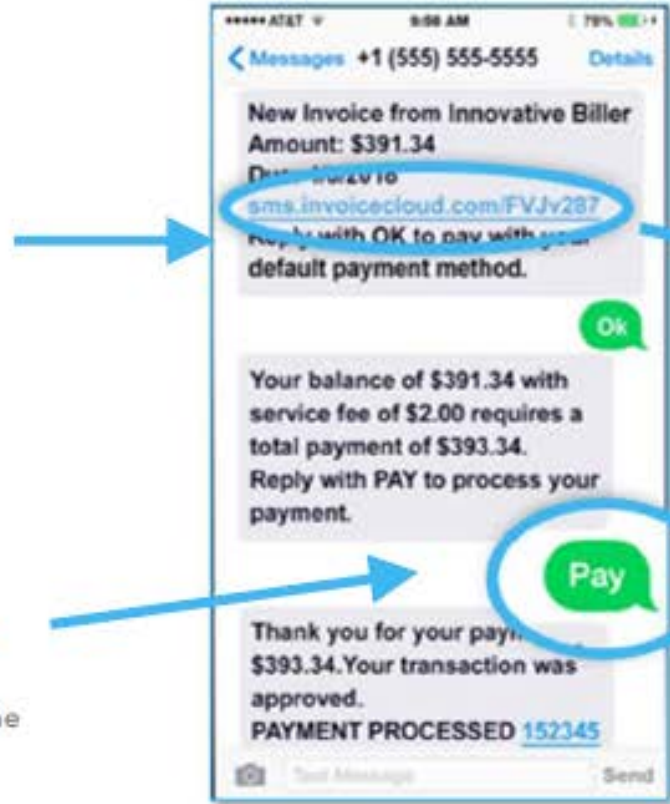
••••• AT&T 9:56 AM 79%

< Messages +1 (555) 555-5555 Details

New Invoice from Innovative Biller
Amount: $391.34
Du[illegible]2016
sms.invoicecloud.com/FVJv287
Reply with OK to pay with your default payment method.

Ok

Your balance of $391.34 with service fee of $2.00 requires a total payment of $393.34.
Reply with PAY to process your payment.

Pay

Thank you for your pay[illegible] $393.34.Your transaction was approved.
PAYMENT PROCESSED 152345

Text Message Send

e